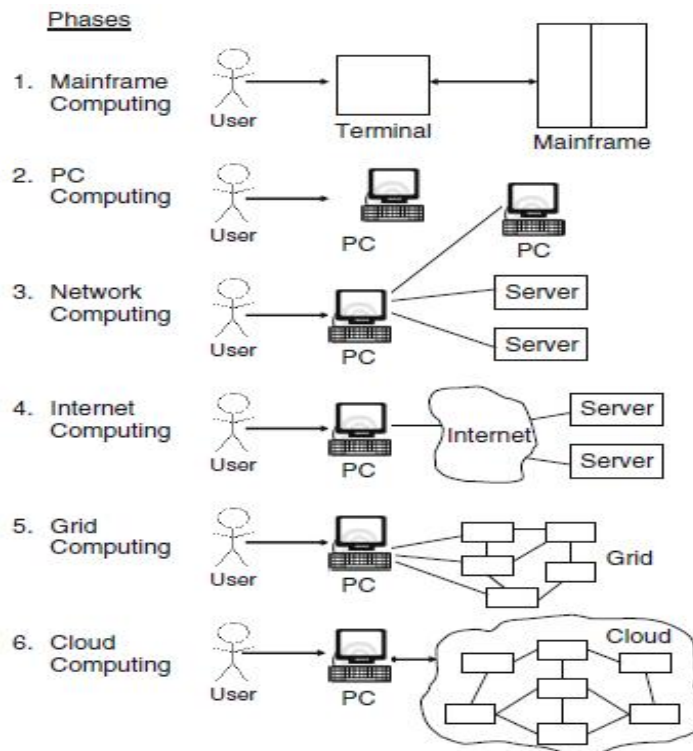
Phases

1. Mainframe Computing

User

Terminal

Mainframe

2. PC Computing

User

PC

PC

3. Network Computing

User

PC

Server

Server

4. Internet Computing

User

PC

Internet

Server

Server

5. Grid Computing

User

PC

Grid

6. Cloud Computing

User

PC

Cloud